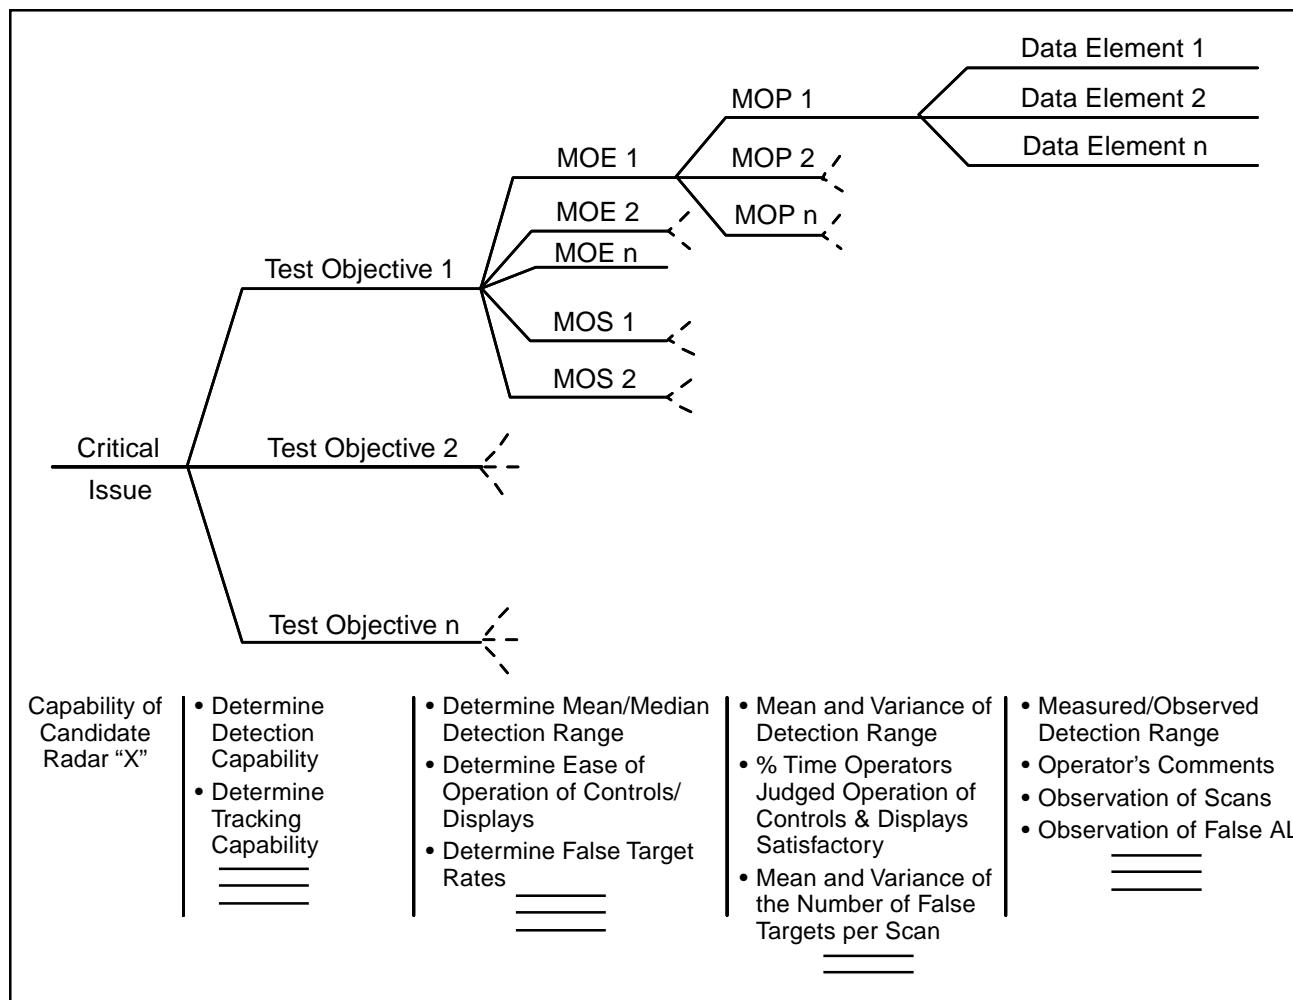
Data Element 1
Data Element 2
Data Element n
MOP 1
MOP 2
MOP n
MOE 1
MOE 2
MOE n
MOS 1
MOS 2
Test Objective 1
Test Objective 2
Test Objective n
Critical Issue

Capability of Candidate Radar "X"

• Determine Detection Capability
• Determine Tracking Capability

• Determine Mean/Median Detection Range
• Determine Ease of Operation of Controls/ Displays
• Determine False Target Rates

• Mean and Variance of Detection Range
• % Time Operators Judged Operation of Controls & Displays Satisfactory
• Mean and Variance of the Number of False Targets per Scan

• Measured/Observed Detection Range
• Operator's Comments
• Observation of Scans
• Observation of False AL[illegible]